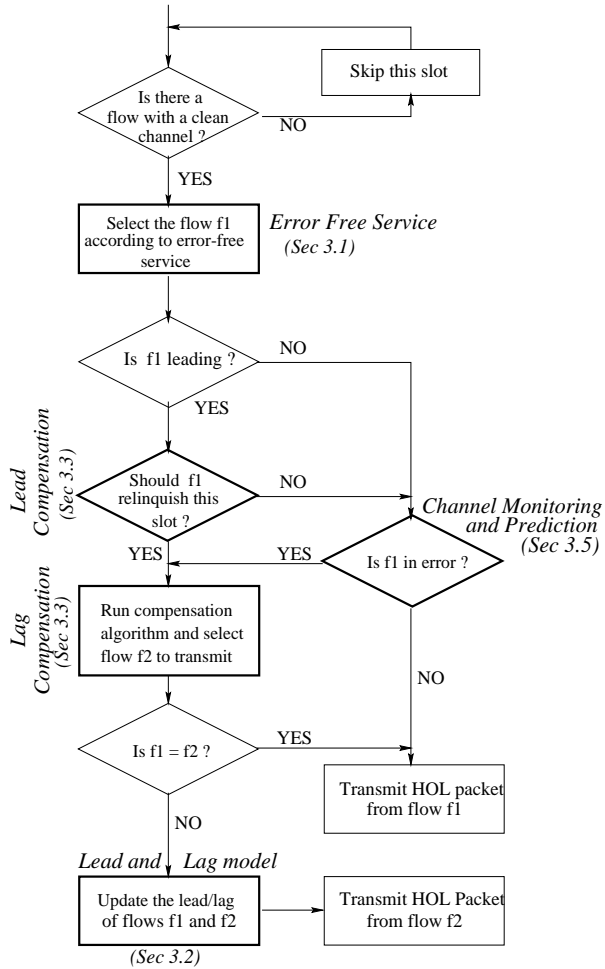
Skip this slot

Is there a flow with a clean channel ?

NO

YES

Select the flow f1 according to error-free service

Error Free Service (Sec 3.1)

Is f1 leading ?

NO

YES

Lead Compensation (Sec 3.3)

Should f1 relinquish this slot ?

NO

Channel Monitoring and Prediction (Sec 3.5)

YES

YES

Is f1 in error ?

Lag Compensation (Sec 3.3)

Run compensation algorithm and select flow f2 to transmit

NO

Is f1 = f2 ?

YES

Transmit HOL packet from flow f1

NO

Lead and Lag model

Update the lead/lag of flows f1 and f2

Transmit HOL Packet from flow f2

(Sec 3.2)